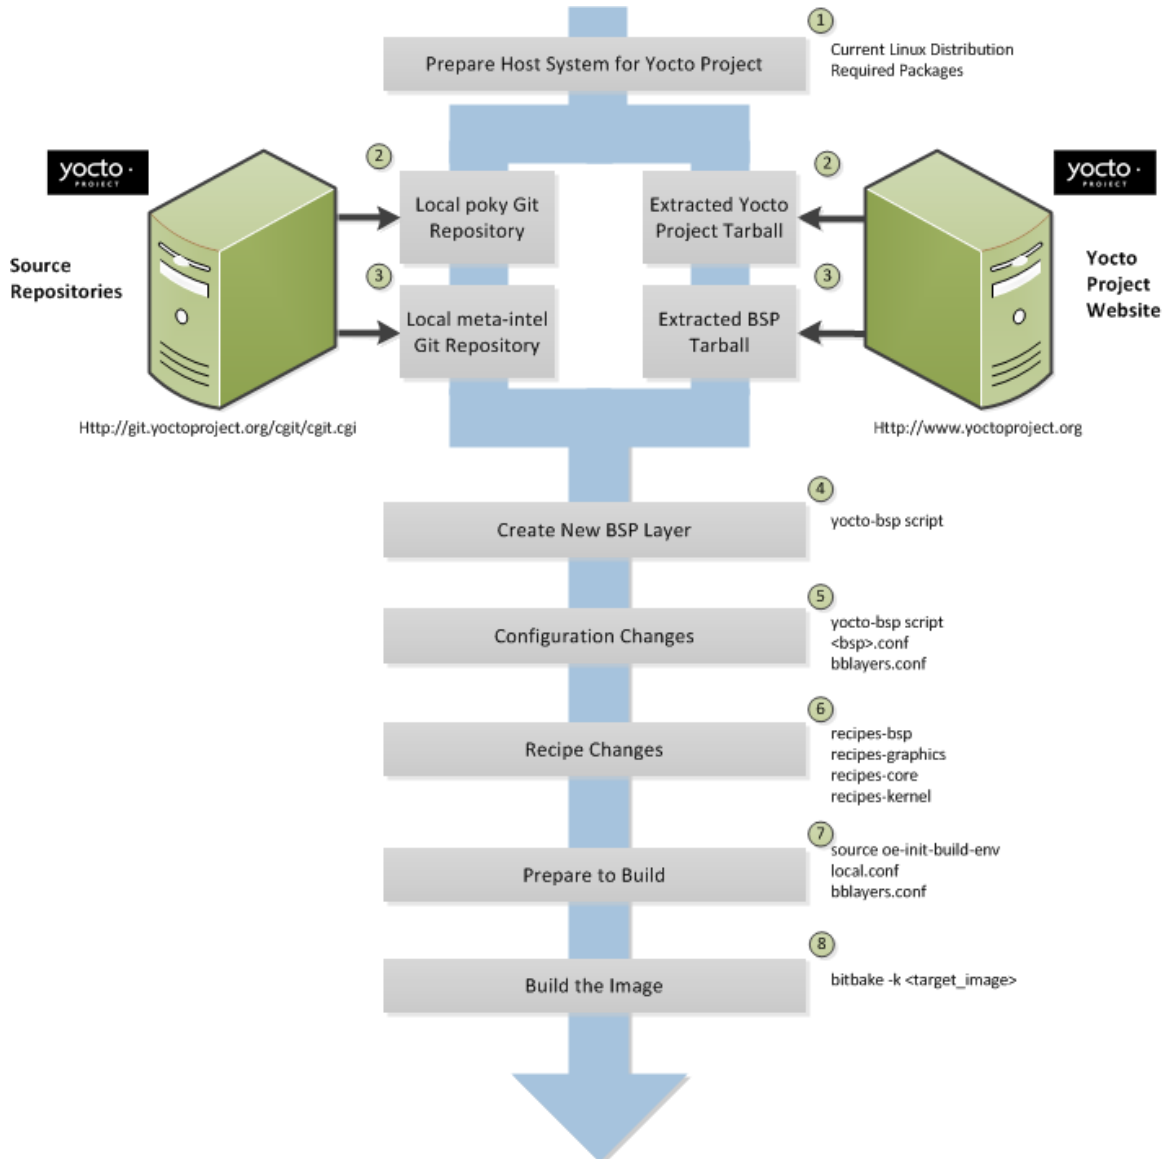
1

Prepare Host System for Yocto Project

Current Linux Distribution
Required Packages

yocto · PROJECT

Source Repositories

2

Local poky Git Repository

2

Extracted Yocto Project Tarball

yocto · PROJECT

Yocto Project Website

3

Local meta-intel Git Repository

3

Extracted BSP Tarball

Http://git.yoctoproject.org/cgit/cgit.cgi

Http://www.yoctoproject.org

4

Create New BSP Layer

yocto-bsp script

5

Configuration Changes

yocto-bsp script
<bsp>.conf
bblayers.conf

6

Recipe Changes

recipes-bsp
recipes-graphics
recipes-core
recipes-kernel

7

Prepare to Build

source oe-init-build-env
local.conf
bblayers.conf

8

Build the Image

bitbake -k <target_image>